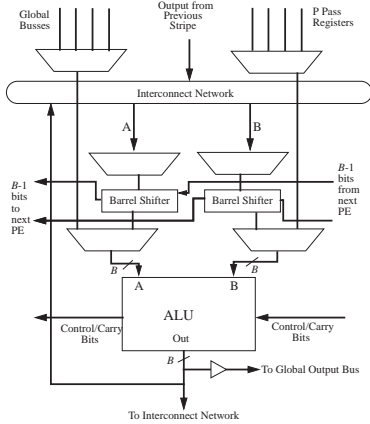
Global Busses

Output from Previous Stripe

P Pass Registers

Interconnect Network

A

B

$B$-1 bits to next PE

$B$-1 bits from next PE

Barrel Shifter

Barrel Shifter

$B$

$B$

A

B

ALU

Out

Control/Carry Bits

Control/Carry Bits

$B$

To Global Output Bus

To Interconnect Network